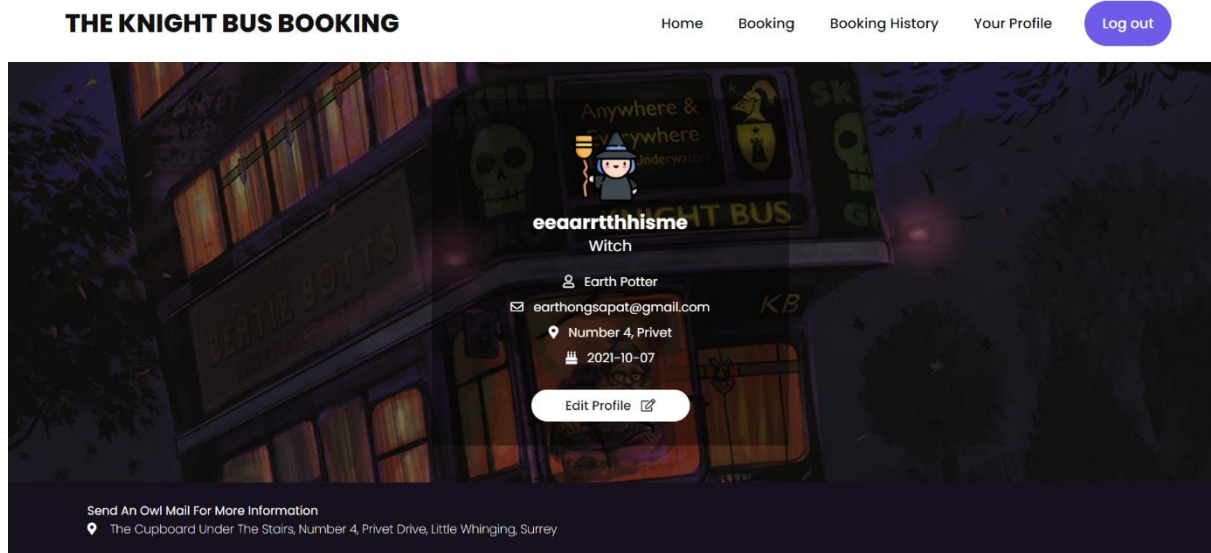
THE KNIGHT BUS BOOKING

Home Booking Booking History Your Profile Log out

Anywhere & Everywhere (Underwater)

KNIGHT BUS

BERTIE BOTTS

KB

eeaarrtthhisme
Witch

Earth Potter
earthongsapat@gmail.com
Number 4, Privet
2021-10-07

Edit Profile

Send An Owl Mail For More Information
The Cupboard Under The Stairs, Number 4, Privet Drive, Little Whinging, Surrey